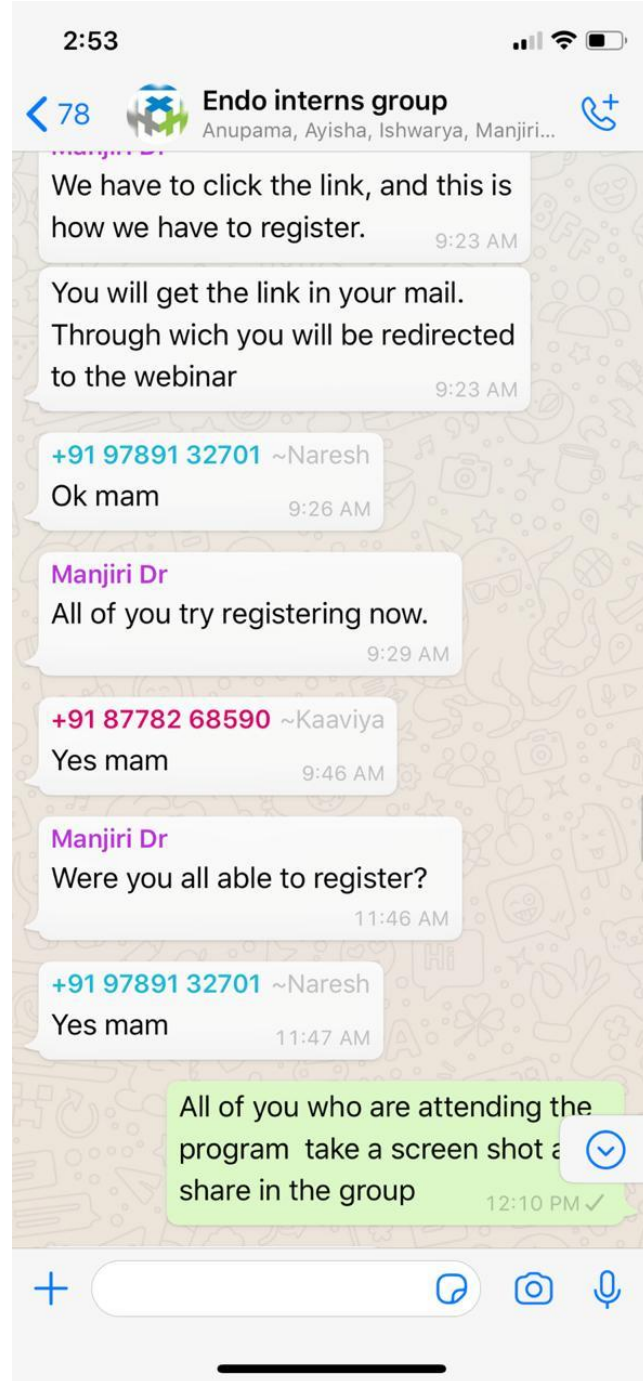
2:53

78

Endo interns group
Anupama, Ayisha, Ishwarya, Manjiri...

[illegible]
We have to click the link, and this is how we have to register.
9:23 AM

You will get the link in your mail. Through wich you will be redirected to the webinar
9:23 AM

+91 97891 32701 ~Naresh
Ok mam
9:26 AM

Manjiri Dr
All of you try registering now.
9:29 AM

+91 87782 68590 ~Kaaviya
Yes mam
9:46 AM

Manjiri Dr
Were you all able to register?
11:46 AM

+91 97891 32701 ~Naresh
Yes mam
11:47 AM

All of you who are attending the program take a screen shot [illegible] share in the group
12:10 PM